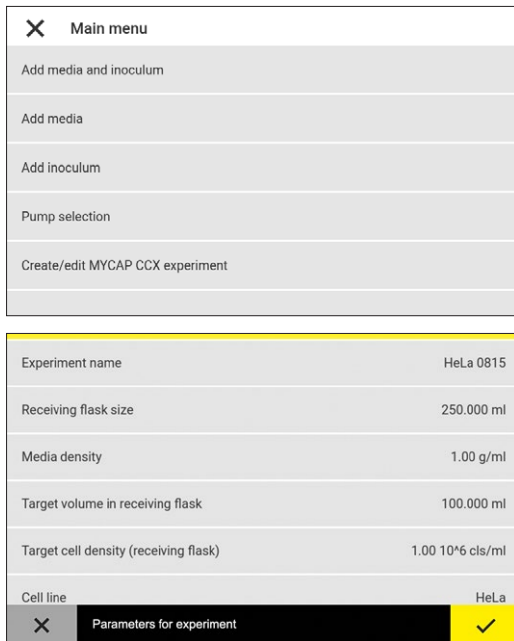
✕ Main menu

Add media and inoculum

Add media

Add inoculum

Pump selection

Create/edit MYCAP CCX experiment

| | |
|---|---|
| Experiment name | HeLa 0815 |
| Receiving flask size | 250.000 ml |
| Media density | 1.00 g/ml |
| Target volume in receiving flask | 100.000 ml |
| Target cell density (receiving flask) | 1.00 10^6 cls/ml |
| Cell line | HeLa |

✕ Parameters for experiment ✓